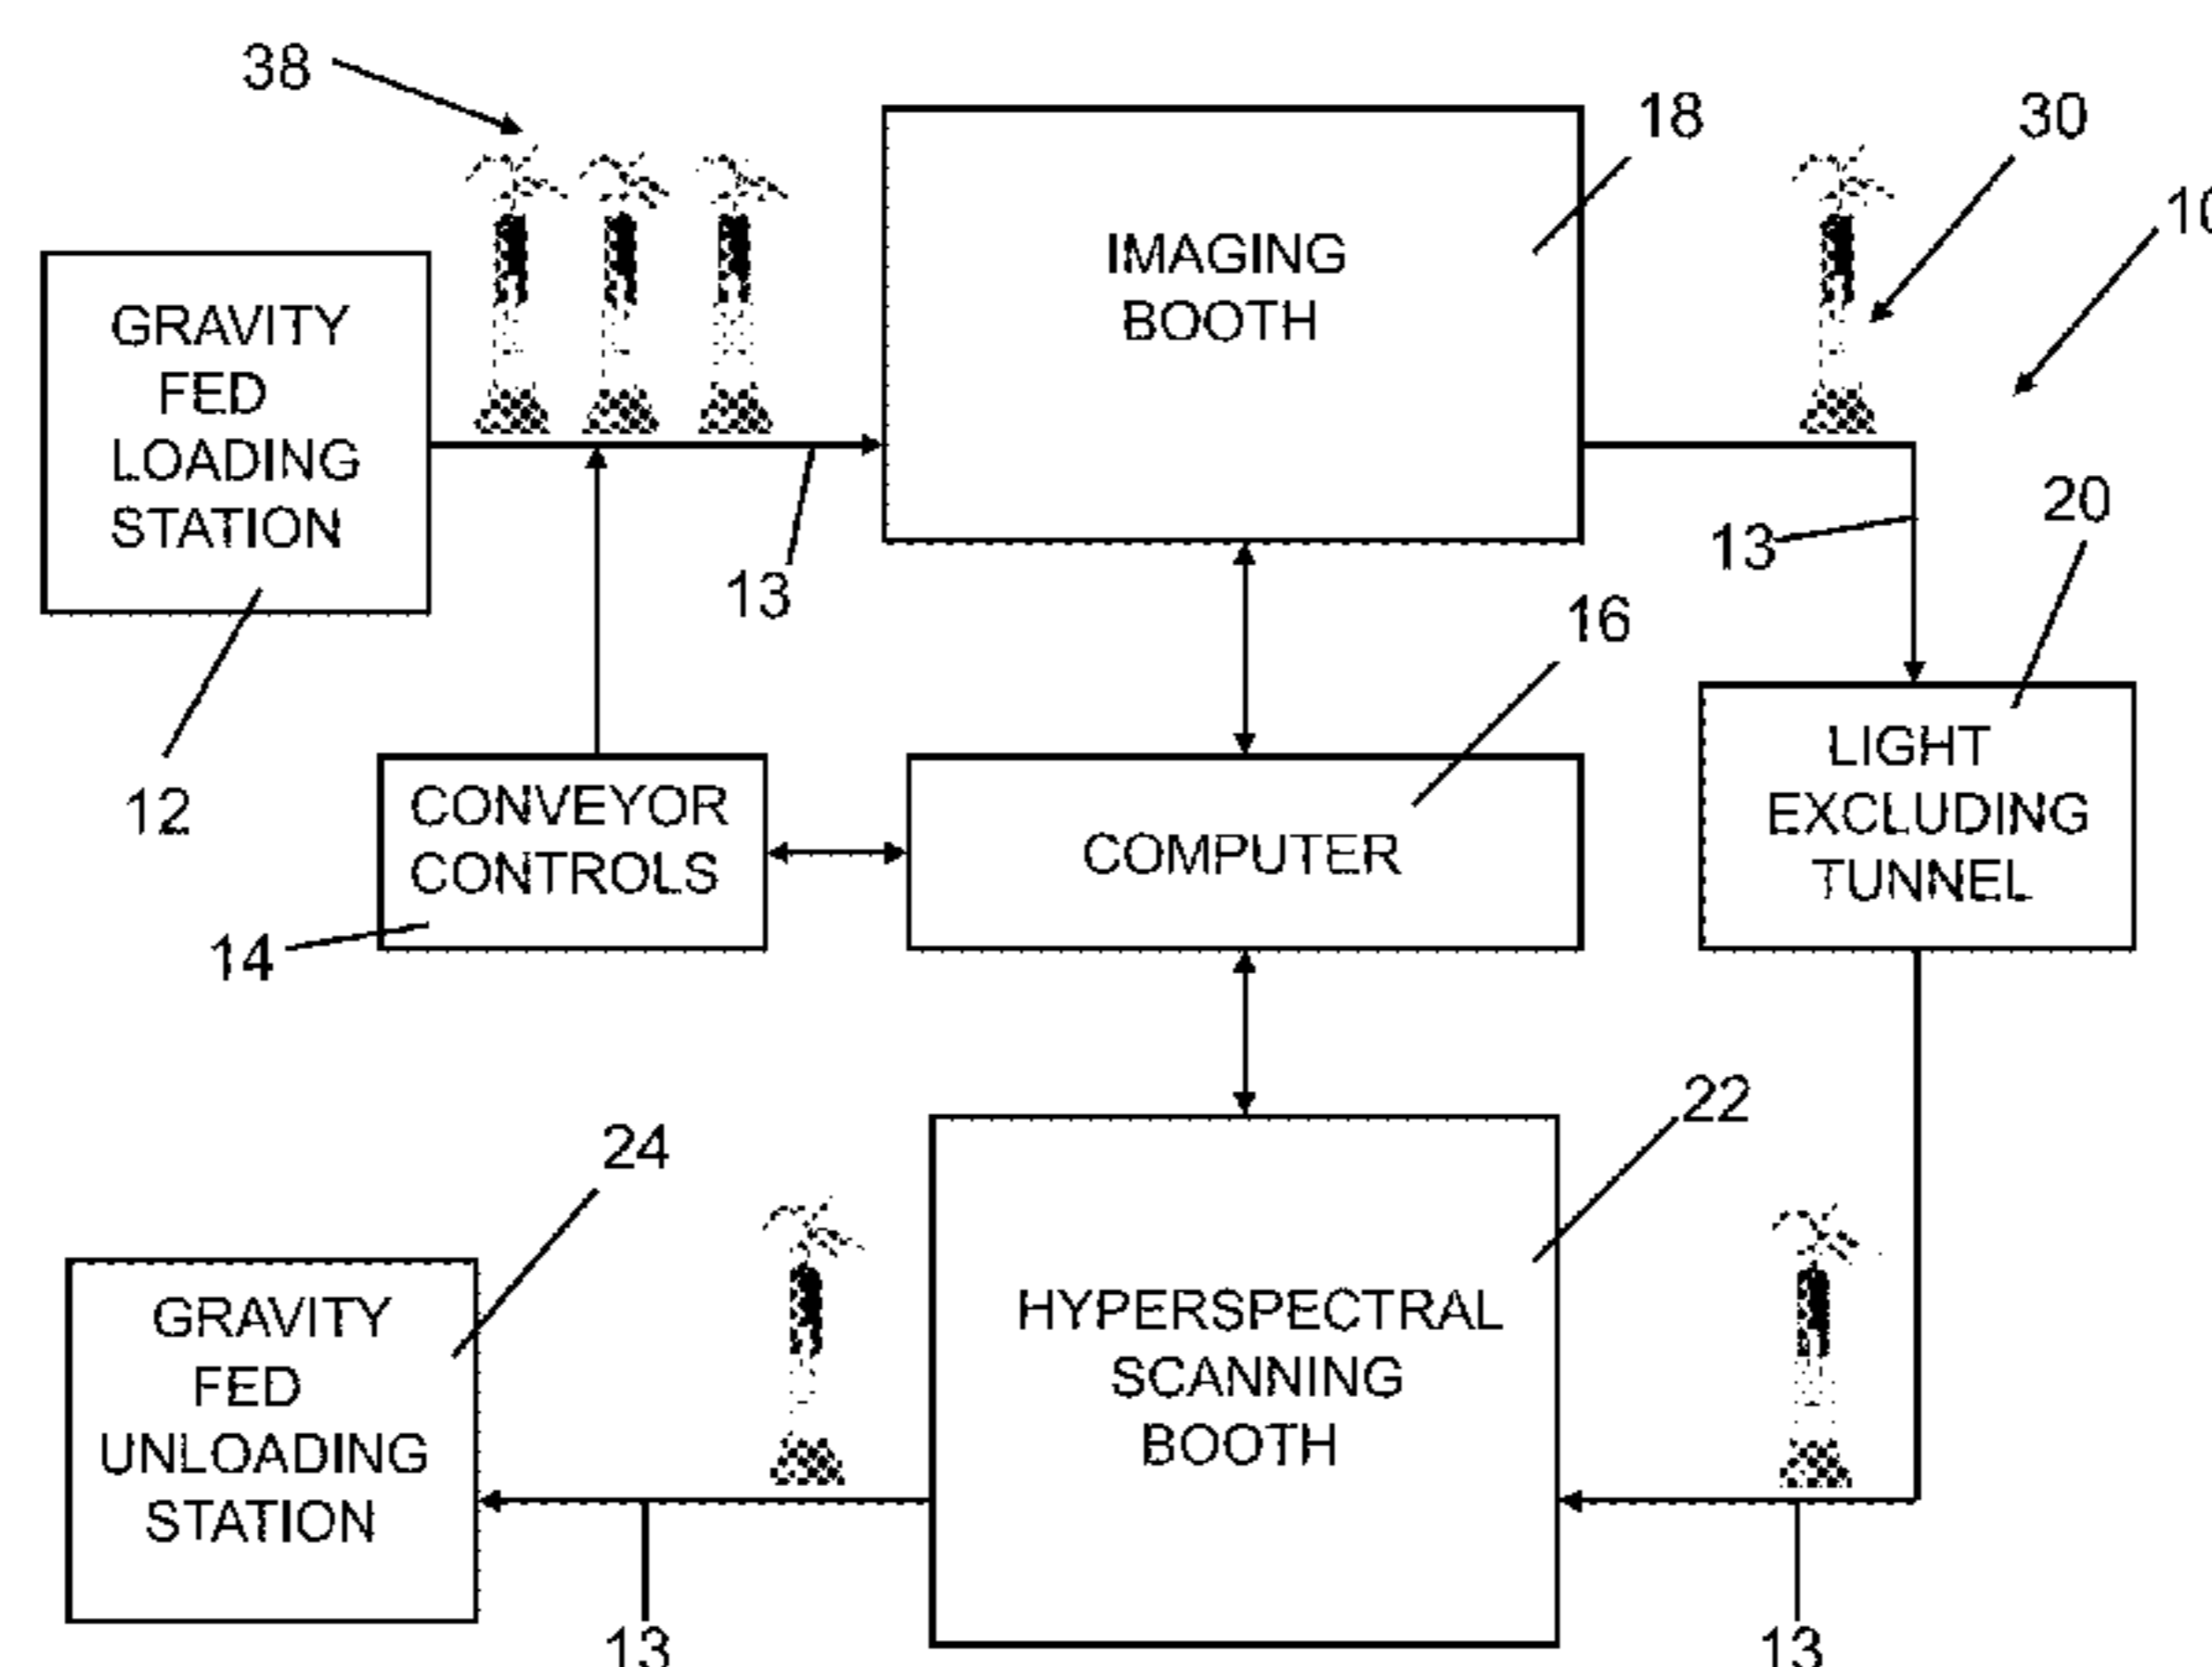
38

18

30

10

IMAGING BOOTH

GRAVITY FED LOADING STATION

13

13

20

16

12

CONVEYOR CONTROLS

COMPUTER

LIGHT EXCLUDING TUNNEL

14

22

24

GRAVITY FED UNLOADING STATION

HYPERSPECTRAL SCANNING BOOTH

13

13